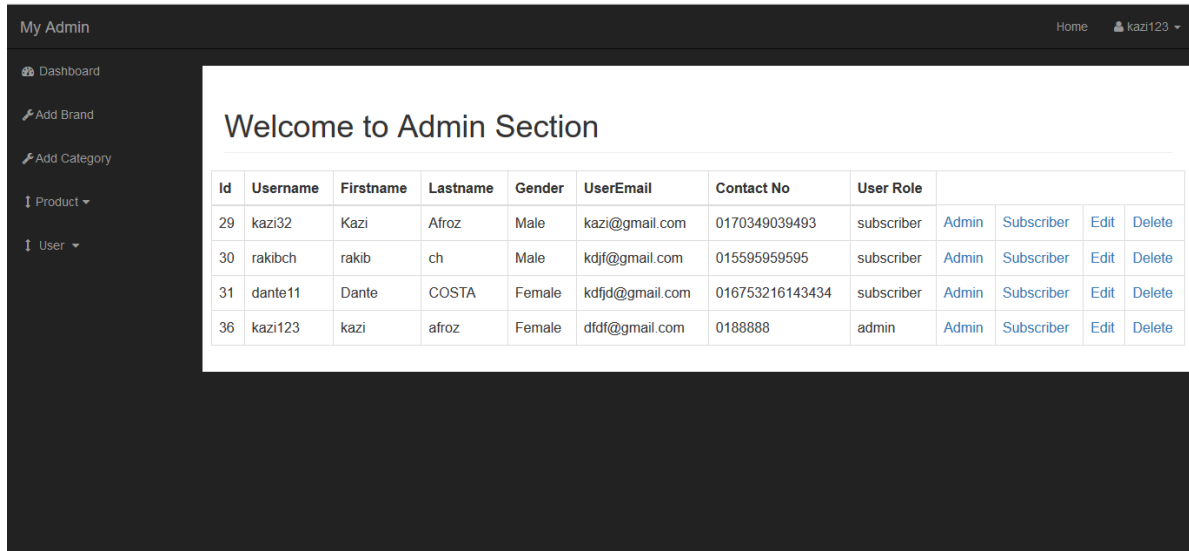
My Admin

Home kazi123

Dashboard

Add Brand

Add Category

Product

User

Welcome to Admin Section

| Id | Username | Firstname | Lastname | Gender | UserEmail | Contact No | User Role | | | | |
|---|---|---|---|---|---|---|---|---|---|---|---|
| 29 | kazi32 | Kazi | Afroz | Male | kazi@gmail.com | 0170349039493 | subscriber | Admin | Subscriber | Edit | Delete |
| 30 | rakibch | rakib | ch | Male | kdjf@gmail.com | 015595959595 | subscriber | Admin | Subscriber | Edit | Delete |
| 31 | dante11 | Dante | COSTA | Female | kdfjd@gmail.com | 016753216143434 | subscriber | Admin | Subscriber | Edit | Delete |
| 36 | kazi123 | kazi | afroz | Female | dfdf@gmail.com | 0188888 | admin | Admin | Subscriber | Edit | Delete |